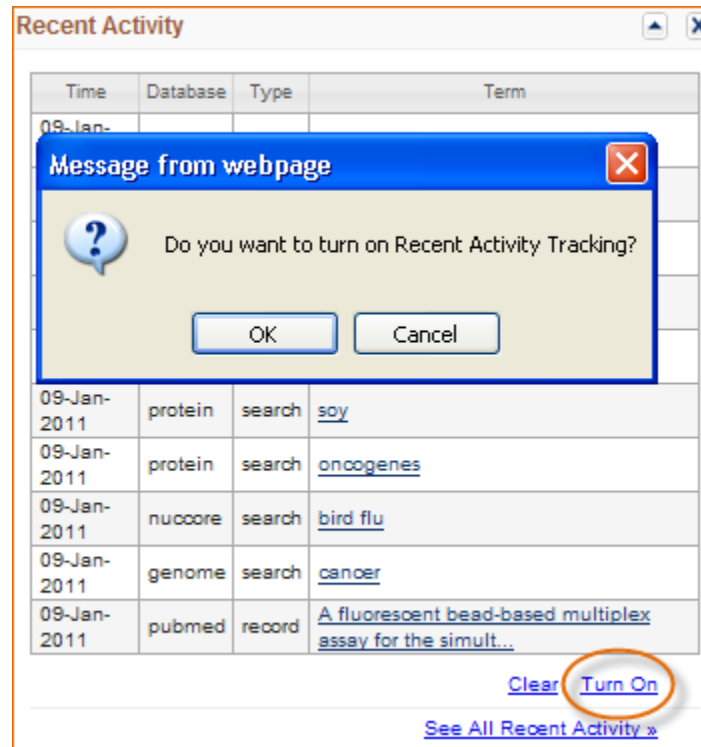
Recent Activity

| Time | Database | Type | Term |
|---|---|---|---|
| 09-Jan- | | | |
| 09-Jan-2011 | protein | search | soy |
| 09-Jan-2011 | protein | search | oncogenes |
| 09-Jan-2011 | nuccore | search | bird flu |
| 09-Jan-2011 | genome | search | cancer |
| 09-Jan-2011 | pubmed | record | A fluorescent bead-based multiplex assay for the simult... |

Message from webpage

Do you want to turn on Recent Activity Tracking?

OK Cancel

Clear Turn On

See All Recent Activity »